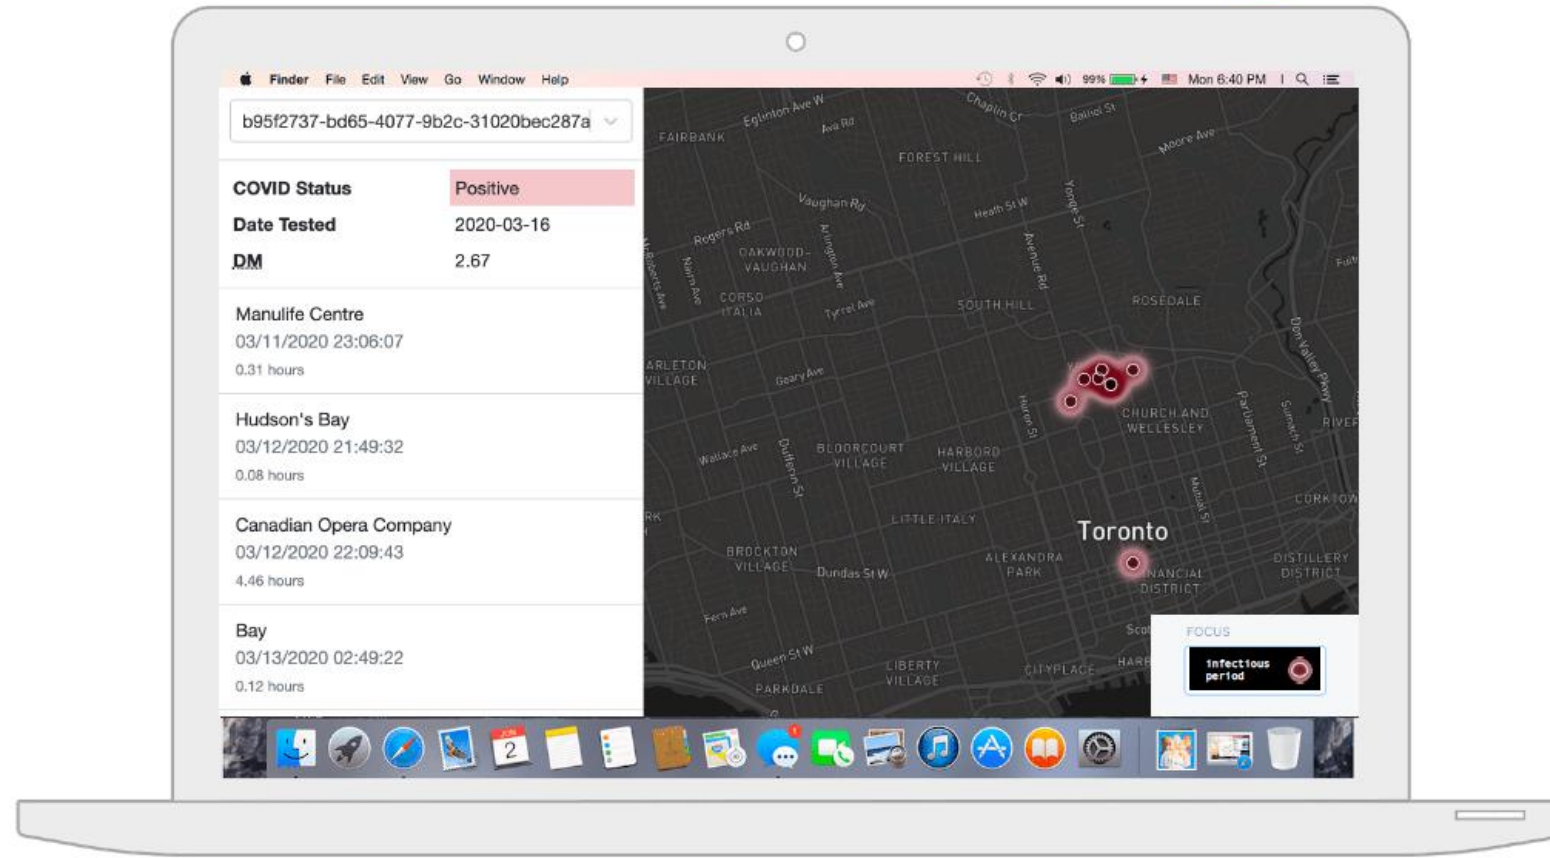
Finder File Edit View Go Window Help

99% Mon 6:40 PM

b95f2737-bd65-4077-9b2c-31020bec287a

| COVID Status | Positive |
|---|---|
| Date Tested | 2020-03-16 |
| DM | 2.67 |

Manulife Centre
03/11/2020 23:06:07
0.31 hours

Hudson's Bay
03/12/2020 21:49:32
0.08 hours

Canadian Opera Company
03/12/2020 22:09:43
4.46 hours

Bay
03/13/2020 02:49:22
0.12 hours

Eglinton Ave W
Chaplin Cr
Balliol St
FAIRBANK
Ava Rd
FOREST HILL
Moore Ave
Vaughan Rd
Heath St W
Yonge St
Rogers Rd
OAKWOOD-VAUGHAN
Avenue Rd
CORSO ITALIA
Tyrrel Ave
SOUTH HILL
ROSEDALE
ARLETON VILLAGE
Geary Ave
CHURCH AND WELLESLEY
Wallace Ave
Dufferin St
BLOORCOURT VILLAGE
HARBORD VILLAGE
Huron St
Parliament St
RIVER
LITTLE ITALY
CORKTOWN
Toronto
BROCKTON VILLAGE
Dundas St W
ALEXANDRA PARK
NANCIAL DISTRICT
DISTILLERY DISTRICT
Fern Ave
Queen St W
LIBERTY VILLAGE
CITYPLACE
PARKDALE

FOCUS
infectious period

2